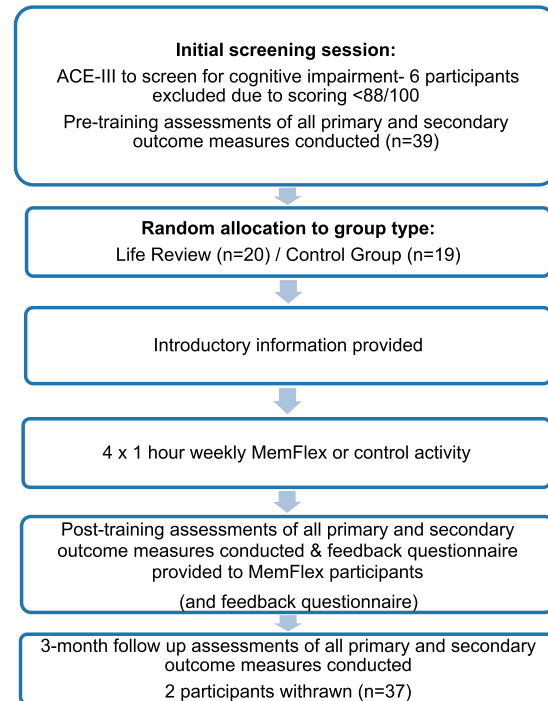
**Initial screening session:**

ACE-III to screen for cognitive impairment- 6 participants excluded due to scoring <88/100

Pre-training assessments of all primary and secondary outcome measures conducted (n=39)

**Random allocation to group type:**

Life Review (n=20) / Control Group (n=19)

Introductory information provided

4 x 1 hour weekly MemFlex or control activity

Post-training assessments of all primary and secondary outcome measures conducted & feedback questionnaire provided to MemFlex participants

(and feedback questionnaire)

3-month follow up assessments of all primary and secondary outcome measures conducted

2 participants withrawn (n=37)